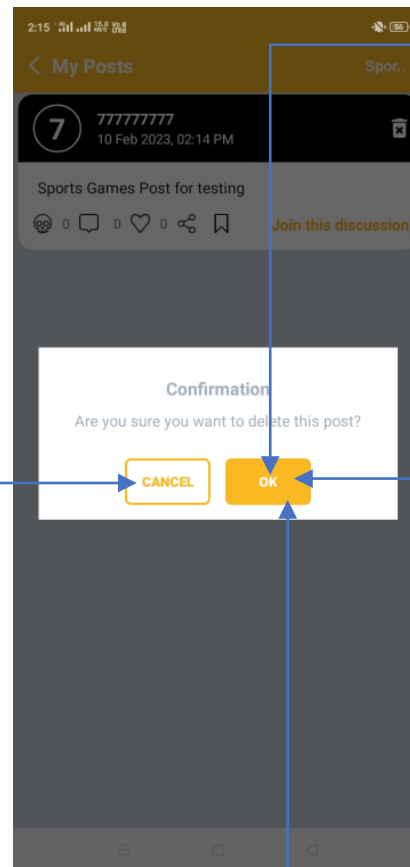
2:15 15.0 KB/S Vo LTE 56

My Posts

Spor..

7

777777777

10 Feb 2023, 02:14 PM

Sports Games Post for testing

0 0 0

Join this discussion

Confirmation

Are you sure you want to delete this post?

CANCEL

OK